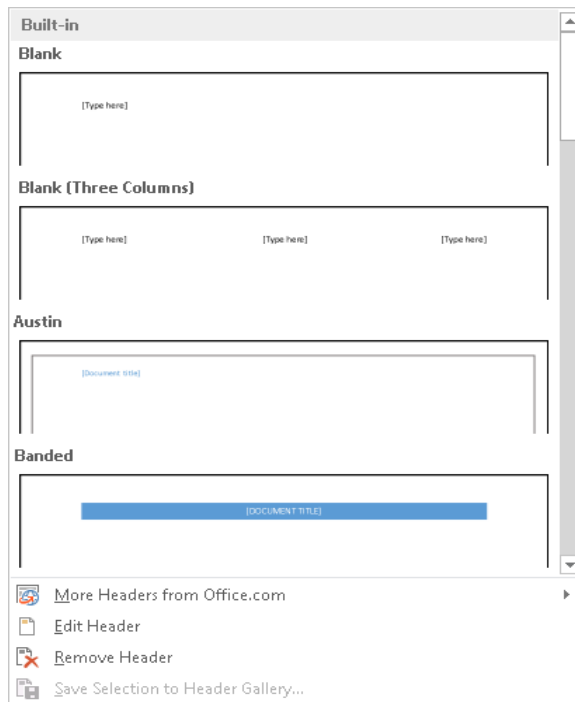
Built-in

Blank

[Type here]

Blank (Three Columns)

[Type here]

[Type here]

[Type here]

Austin

[Document title]

Banded

[DOCUMENT TITLE]

More Headers from Office.com

Edit Header

Remove Header

Save Selection to Header Gallery...